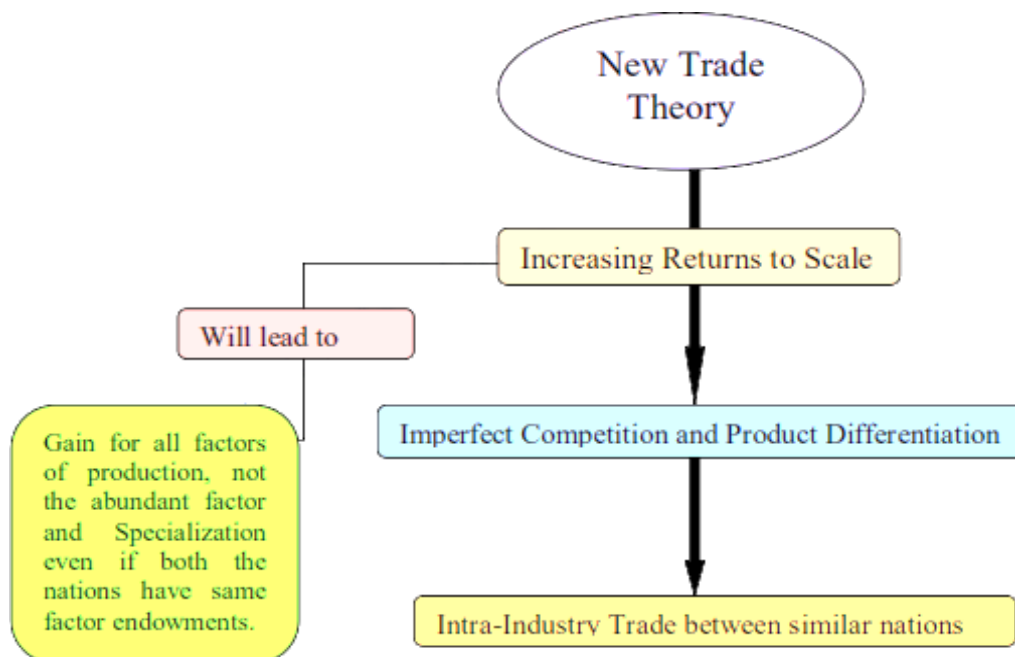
New Trade Theory

Increasing Returns to Scale

Will lead to

Gain for all factors of production, not the abundant factor and Specialization even if both the nations have same factor endowments.

Imperfect Competition and Product Differentiation

Intra-Industry Trade between similar nations